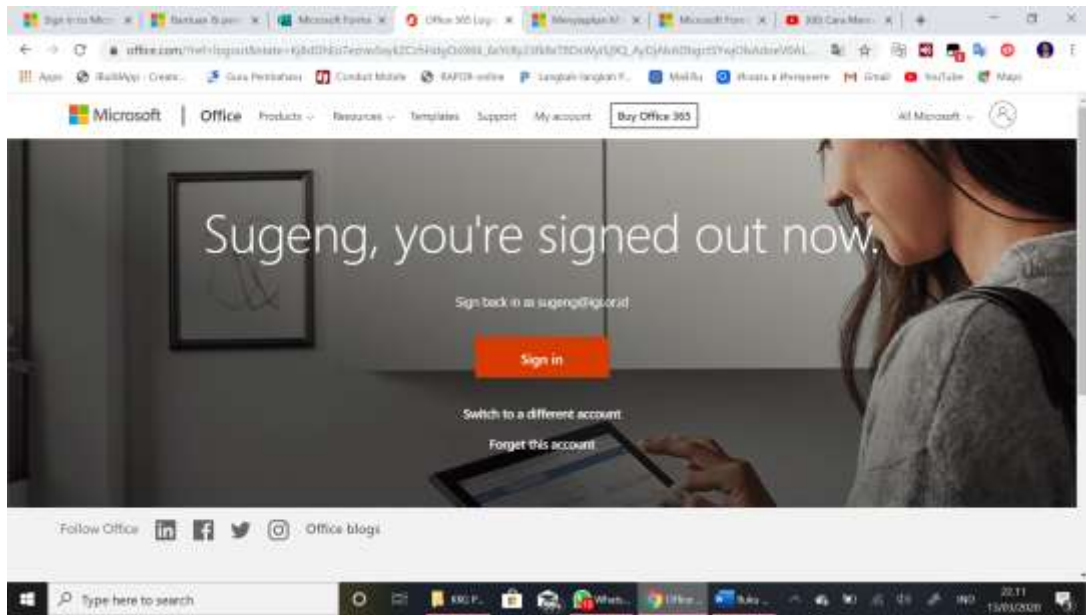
Sign in to Micr... × | Bantuan Bupen × | Microsoft Forms × | Office 365 Logi × | Menyiapkan M × | Microsoft Form × | 100 Cara Mem × | +

office.com/?ref=logout&state=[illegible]

Apps | iBuildApp - Create... | Guru Pembelajar | Conduct Mobile | RAPOR online | Langkah-langkah P... | MoliRu | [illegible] | Gmail | YouTube | Maps

Microsoft | Office Products Resources Templates Support My account Buy Office 365 All Microsoft

Sugeng, you're signed out now.

Sign back in as sugeng@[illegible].id

Sign in

Switch to a different account

Forget this account

Follow Office Office blogs

Type here to search

22.11 13/03/2020